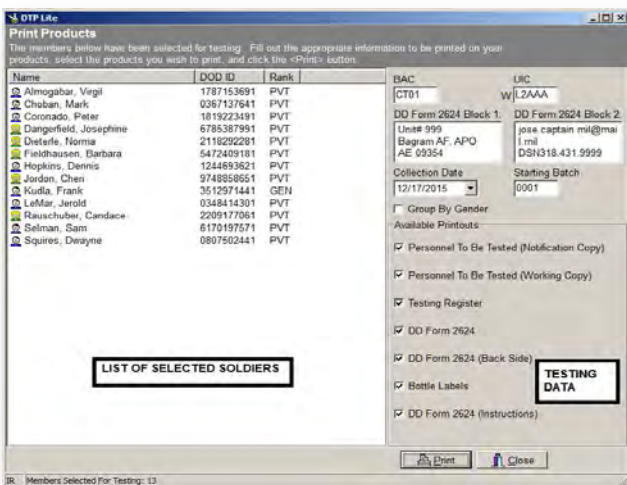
DTP Lite

Print Products

The members below have been selected for testing. Fill out the appropriate information to be printed on your products, select the products you wish to print, and click the <Print> button.

| Name | DOD ID | Rank |
|---|---|---|
| Almogabar, Virgil | 1787153691 | PVT |
| Choban, Mark | 0367137641 | PVT |
| Coronado, Peter | 1819223491 | PVT |
| Dangerfield, Josephine | 6785387991 | PVT |
| Dieterle, Norma | 2118292281 | PVT |
| Fieldhausen, Barbara | 5472409181 | PVT |
| Hopkins, Dennis | 1244693621 | PVT |
| Jordon, Cheri | 9748858651 | PVT |
| Kudla, Frank | 3512971441 | GEN |
| LeMar, Jerold | 0348414301 | PVT |
| Rauschuber, Candace | 2209177061 | PVT |
| Selman, Sam | 6170197571 | PVT |
| Squires, Dwayne | 0807502441 | PVT |

LIST OF SELECTED SOLDIERS

BAC
CT01

UIC
W L2AAA

DD Form 2624 Block 1:
Unit# 999
Bagram AF, APO
AE 09354

DD Form 2624 Block 2:
jose.captain.mil@mail.mil
DSN318.431.9999

Collection Date
12/17/2015

Starting Batch
0001

Group By Gender

Available Printouts

Personnel To Be Tested (Notification Copy)

Personnel To Be Tested (Working Copy)

Testing Register

DD Form 2624

DD Form 2624 (Back Side)

Bottle Labels

DD Form 2624 (Instructions)

TESTING DATA

Print

Close

IR Members Selected For Testing: 13